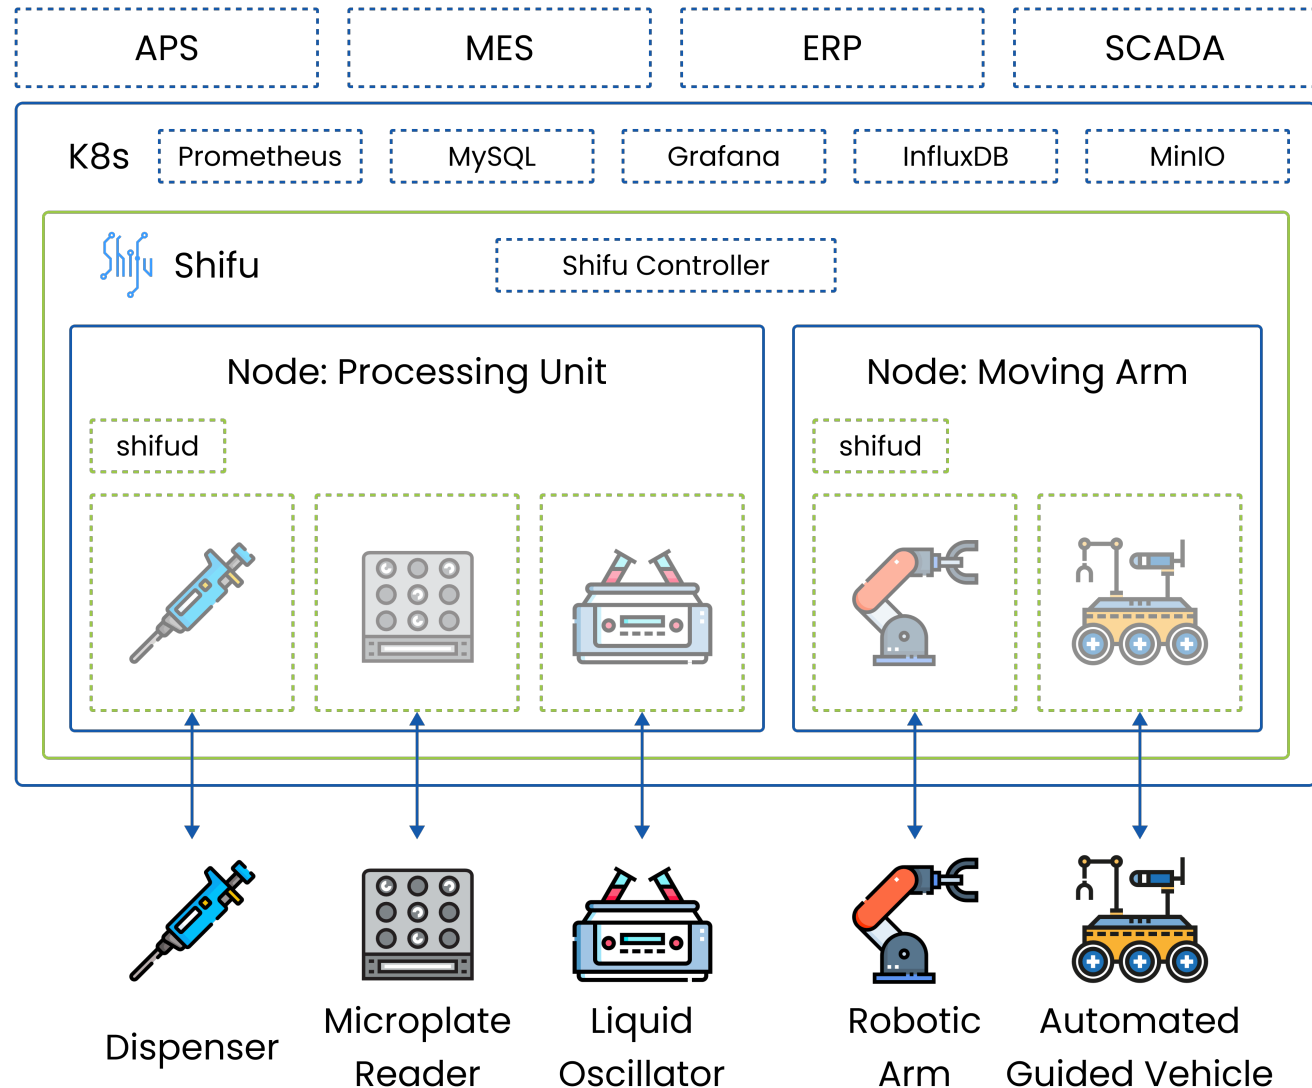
APS
MES
ERP
SCADA

K8s
Prometheus
MySQL
Grafana
InfluxDB
MinIO

Shifu
Shifu
Shifu Controller

Node: Processing Unit
shifud

Node: Moving Arm
shifud

Dispenser
Microplate Reader
Liquid Oscillator
Robotic Arm
Automated Guided Vehicle